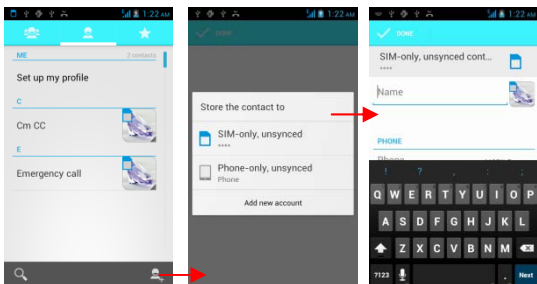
1:22 AM

ME 2 contacts

Set up my profile

C

Cm CC

E

Emergency call

1:22 AM

DONE

Store the contact to

SIM-only, unsynced

Phone-only, unsynced
Phone

Add new account

1:22 AM

DONE

SIM-only, unsynced cont...

Name

PHONE

Q W E R T Y U I O P
A S D F G H J K L
Z X C V B N M
?123 . Next